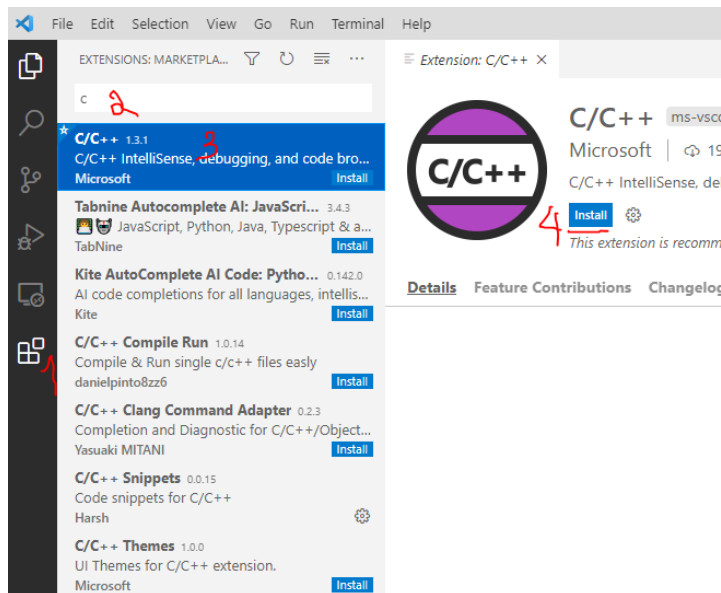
File Edit Selection View Go Run Terminal Help

EXTENSIONS: MARKETPLA...

c 2

C/C++ 1.3.1 3
C/C++ IntelliSense, debugging, and code bro...
Microsoft Install

Tabnine Autocomplete AI: JavaScri... 3.4.3
JavaScript, Python, Java, Typescript & a...
TabNine Install

Kite AutoComplete AI Code: Pytho... 0.142.0
AI code completions for all languages, intellis...
Kite Install

C/C++ Compile Run 1.0.14
Compile & Run single c/c++ files easy
danielpinto8zz6 Install

C/C++ Clang Command Adapter 0.2.3
Completion and Diagnostic for C/C++/Object...
Yasuaki MITANI Install

C/C++ Snippets 0.0.15
Code snippets for C/C++
Harsh

C/C++ Themes 1.0.0
UI Themes for C/C++ extension.
Microsoft Install

1

Extension: C/C++ ×

C/C++

C/C++ ms-vsco
Microsoft | 19
C/C++ IntelliSense, de
4 Install
This extension is recomm

Details Feature Contributions Changelog